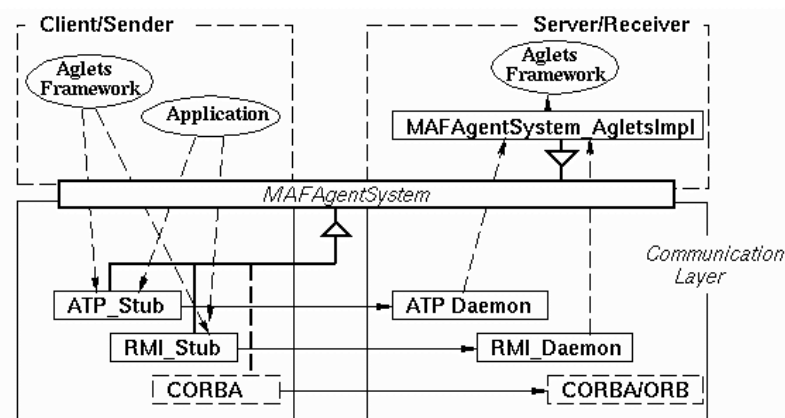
Client/Sender

Server/Receiver

Aglets Framework

Application

Aglets Framework

MAFAgentSystem_AgletsImpl

MAFAgentSystem

Communication Layer

ATP_Stub

ATP Daemon

RMI_Stub

RMI_Daemon

CORBA

CORBA/ORB